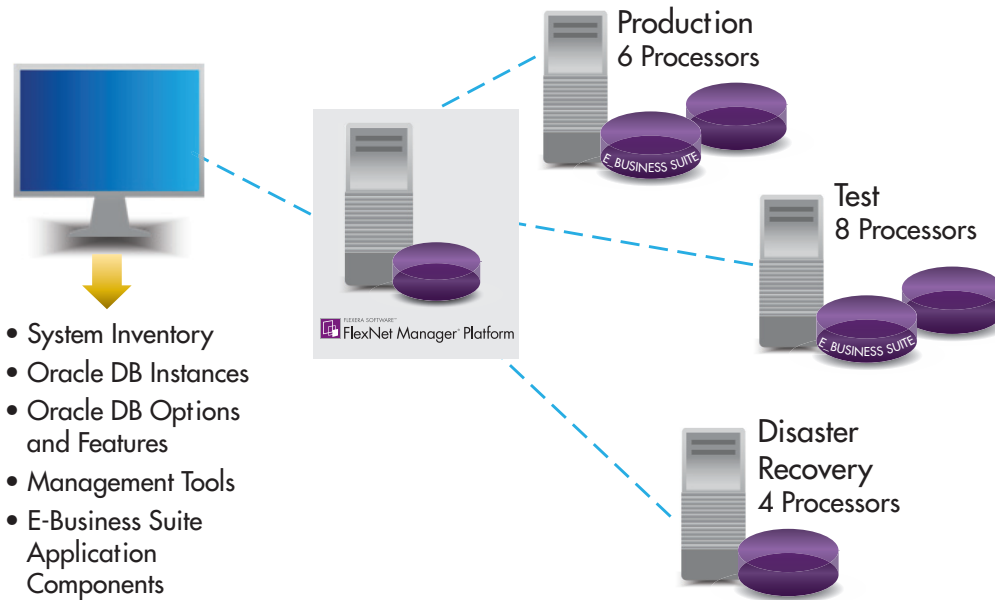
Production
6 Processors

E-BUSINESS SUITE

Test
8 Processors

E-BUSINESS SUITE

FLEXERA SOFTWARE™
FlexNet Manager® Platform

Disaster Recovery
4 Processors

• System Inventory
• Oracle DB Instances
• Oracle DB Options and Features
• Management Tools
• E-Business Suite Application Components